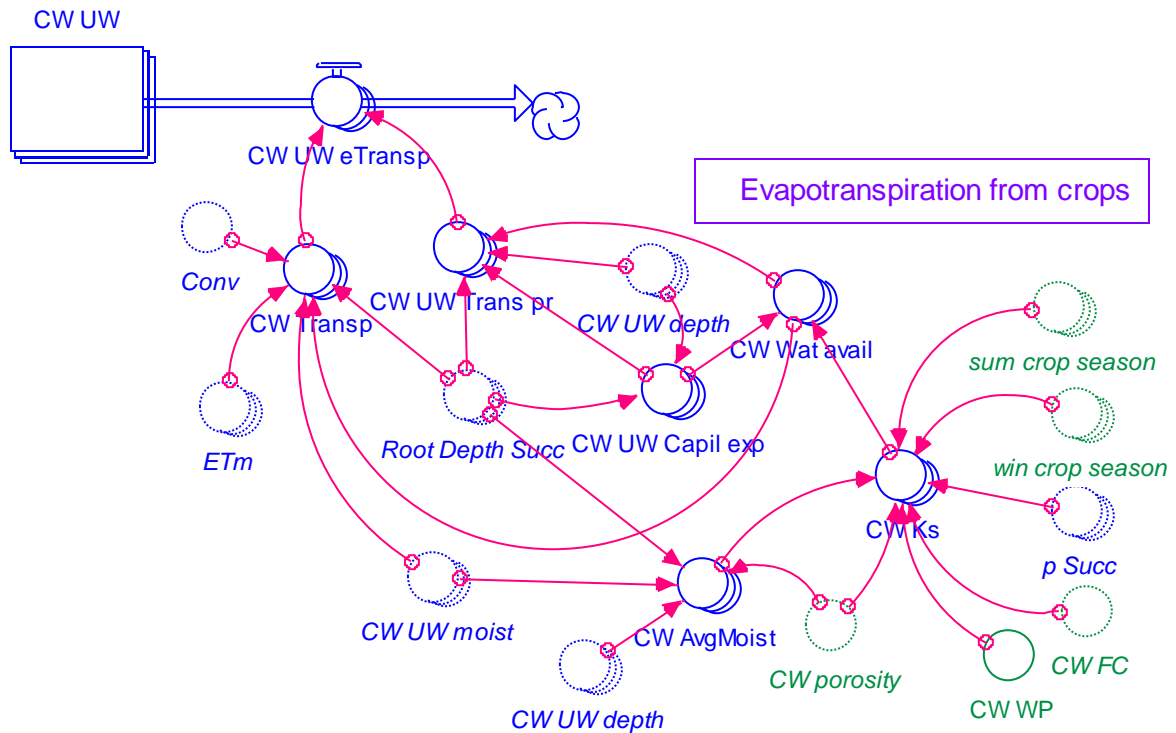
CW UW

CW UW eTransp

Evapotranspiration from crops

Conv

CW Transp

CW UW Trans pr

CW UW depth

CW Wat avail

sum crop season

ETm

Root Depth Succ

CW UW Capil exp

win crop season

CW Ks

p Succ

CW UW moist

CW AvgMoist

CW porosity

CW FC

CW WP

CW UW depth